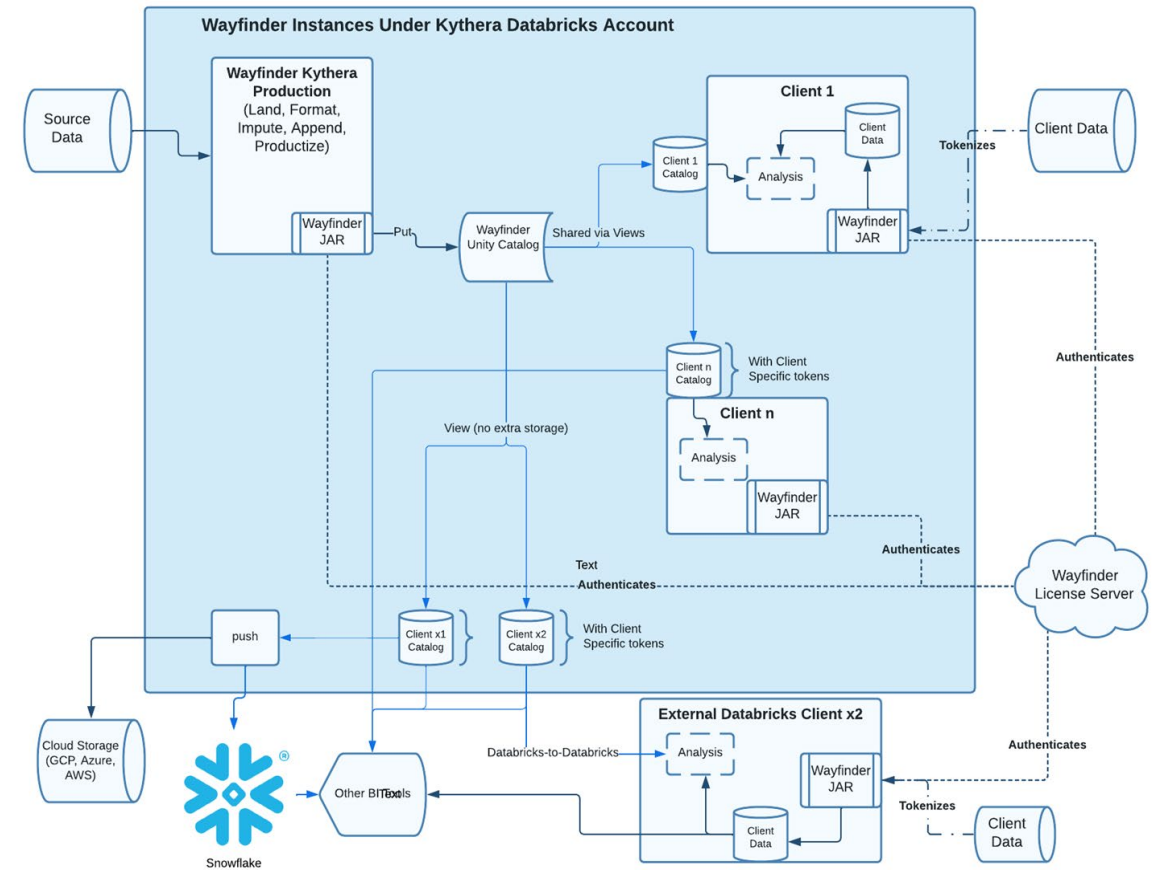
Wayfinder Instances Under Kythera Databricks Account

Source Data

Wayfinder Kythera Production (Land, Format, Impute, Append, Productize)

Wayfinder JAR

Put

Wayfinder Unity Catalog

Shared via Views

Client 1 Catalog

Client 1

Client Data

Analysis

Wayfinder JAR

Tokenizes

Client Data

Authenticates

Client n Catalog

With Client Specific tokens

Client n

View (no extra storage)

Analysis

Wayfinder JAR

Authenticates

Text

Authenticates

Wayfinder License Server

push

Client x1 Catalog

Client x2 Catalog

With Client Specific tokens

Cloud Storage (GCP, Azure, AWS)

®

Snowflake

Other BI Text Tools

Databricks-to-Databricks

External Databricks Client x2

Analysis

Wayfinder JAR

Authenticates

Tokenizes

Client Data

Client Data